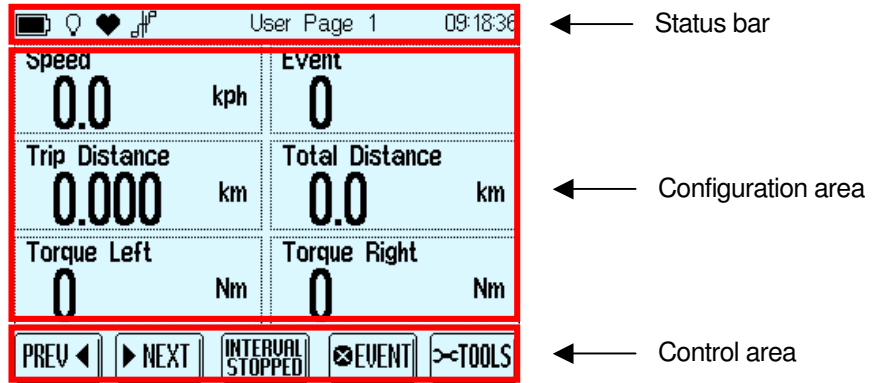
User Page 1 09:18:36

Status bar

Speed
0.0 kph

Event
0

Trip Distance
0.000 km

Total Distance
0.0 km

Torque Left
0 Nm

Torque Right
0 Nm

Configuration area

PREV ◀

▶ NEXT

INTERVAL STOPPED

EVENT

TOOLS

Control area